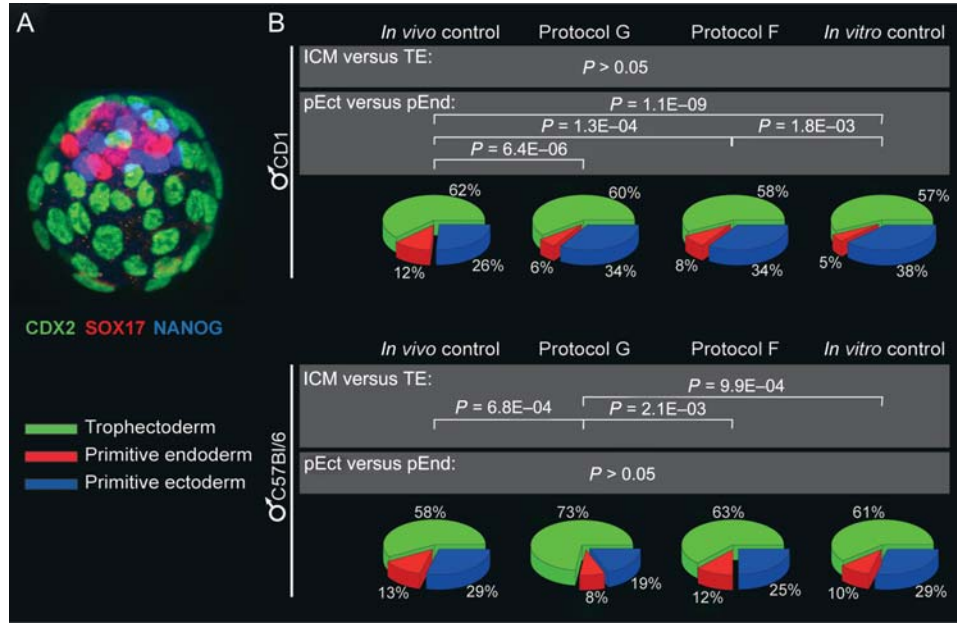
A

CDX2 SOX17 NANOG

Trophectoderm
Primitive endoderm
Primitive ectoderm

B

*In vivo* control Protocol G Protocol F *In vitro* control

♂CD1

ICM versus TE:
$P > 0.05$

pEct versus pEnd:
$P = 1.1E–09$
$P = 1.3E–04$
$P = 1.8E–03$
$P = 6.4E–06$

62% 12% 26%
60% 6% 34%
58% 8% 34%
57% 5% 38%

*In vivo* control Protocol G Protocol F *In vitro* control

♂C57Bl/6

ICM versus TE:
$P = 9.9E–04$
$P = 6.8E–04$
$P = 2.1E–03$

pEct versus pEnd:
$P > 0.05$

58% 13% 29%
73% 8% 19%
63% 12% 25%
61% 10% 29%